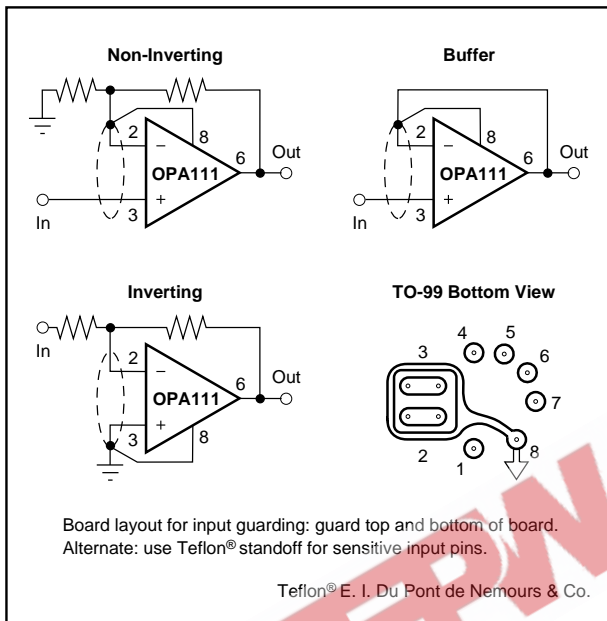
Non-Inverting

2 8 − OPA111 6 Out + In 3

Buffer

2 8 − OPA111 6 Out + In 3

Inverting

In 2 − OPA111 6 Out + 3 8

TO-99 Bottom View

4 5 3 6 7 2 1 8

Board layout for input guarding: guard top and bottom of board. Alternate: use Teflon® standoff for sensitive input pins.

Teflon® E. I. Du Pont de Nemours & Co.